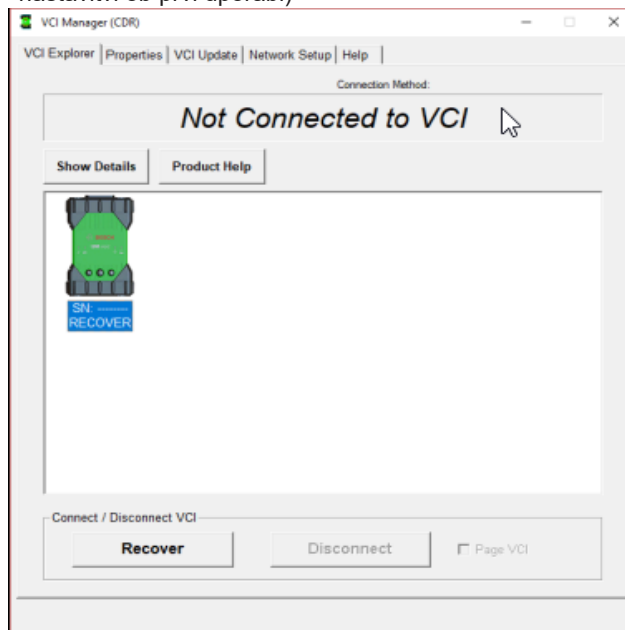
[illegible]

VCI Manager (CDR)

VCI Explorer | Properties | VCI Update | Network Setup | Help

Connection Method:

Not Connected to VCI

Show Details

Product Help

SN: --------
RECOVER

Connect / Disconnect VCI

Recover

Disconnect

Page VCI